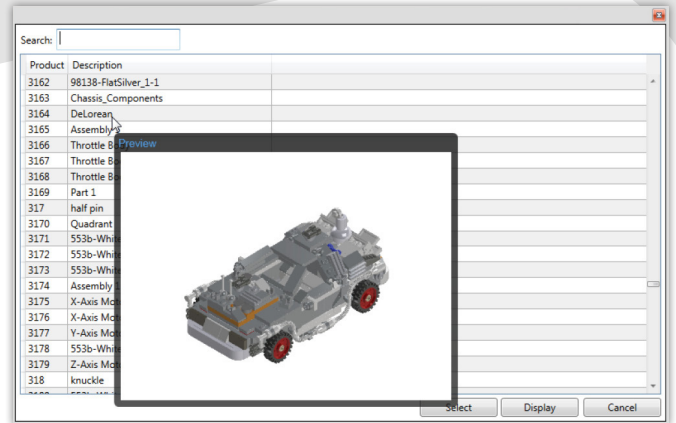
Search:

| Product | Description |
|---|---|
| 3162 | 98138-FlatSilver_1-1 |
| 3163 | Chassis_Components |
| 3164 | DeLorean |
| 3165 | Assembly |
| 3166 | Throttle B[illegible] |
| 3167 | Throttle Bo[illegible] |
| 3168 | Throttle Bo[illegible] |
| 3169 | Part 1 |
| 317 | half pin |
| 3170 | Quadrant |
| 3171 | 553b-Whit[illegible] |
| 3172 | 553b-Whit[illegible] |
| 3173 | 553b-Whit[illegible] |
| 3174 | Assembly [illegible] |
| 3175 | X-Axis Mo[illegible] |
| 3176 | X-Axis Mo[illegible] |
| 3177 | Y-Axis Mo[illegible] |
| 3178 | 553b-Whit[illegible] |
| 3179 | Z-Axis Mo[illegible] |
| 318 | knuckle |

Preview

Select Display Cancel